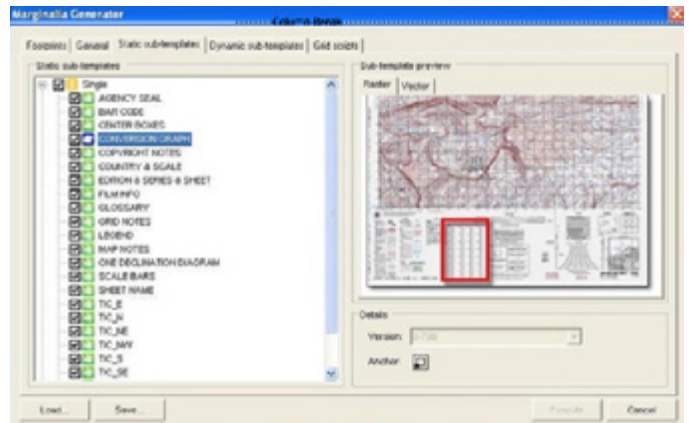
Marginalia Generator
Column Break

Footprint | General | Static sub-templates | Dynamic sub-templates | Grid scripts

Static sub-templates
Single
AGENCY SEAL
BAR CODE
CENTER BOXES
CONVERSION GRAPH
COPYRIGHT NOTES
COUNTRY & SCALE
EDITION & SERIES & SHEET
FILM INFO
GLOSSARY
GRID NOTES
LEGEND
MAP NOTES
ONE DECLINATION DIAGRAM
SCALE BARS
SHEET NAME
TIC_E
TIC_N
TIC_NE
TIC_NW
TIC_S
TIC_SE

Sub-template preview
Raster | Vector

Details
Version: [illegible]
Anchor

Load... | Save... | Execute | Cancel